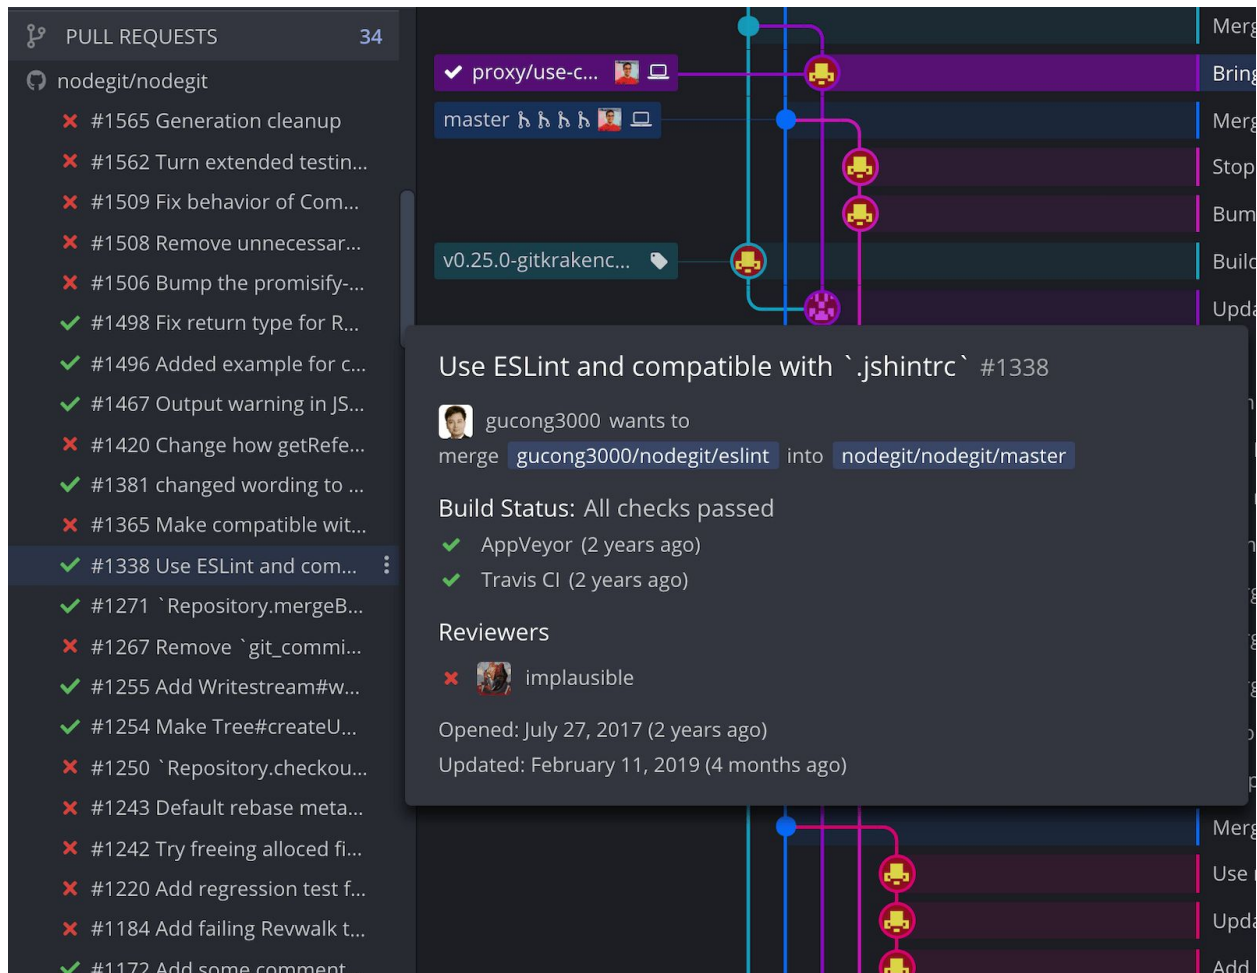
PULL REQUESTS 34

nodegit/nodegit

✕ #1565 Generation cleanup
✕ #1562 Turn extended testin...
✕ #1509 Fix behavior of Com...
✕ #1508 Remove unnecessar...
✕ #1506 Bump the promisify-...
✓ #1498 Fix return type for R...
✓ #1496 Added example for c...
✓ #1467 Output warning in JS...
✕ #1420 Change how getRefe...
✓ #1381 changed wording to ...
✕ #1365 Make compatible wit...
✓ #1338 Use ESLint and com...
✓ #1271 `Repository.mergeB...
✕ #1267 Remove `git_commi...
✓ #1255 Add Writestream#w...
✓ #1254 Make Tree#createU...
✕ #1250 `Repository.checkou...
✕ #1243 Default rebase meta...
✕ #1242 Try freeing alloced fi...
✕ #1220 Add regression test f...
✕ #1184 Add failing Revwalk t...
✓ #1172 Add some comment...

✓ proxy/use-c...

master

v0.25.0-gitkrakenc...

Merg
Bring
Merg
Stop
Bum
Build
Upda

Use ESLint and compatible with `.jshintrc` #1338

gucong3000 wants to merge gucong3000/nodegit/eslint into nodegit/nodegit/master

Build Status: All checks passed
✓ AppVeyor (2 years ago)
✓ Travis CI (2 years ago)

Reviewers
✕ implausible

Opened: July 27, 2017 (2 years ago)
Updated: February 11, 2019 (4 months ago)

Merg
Use
Upda
Add